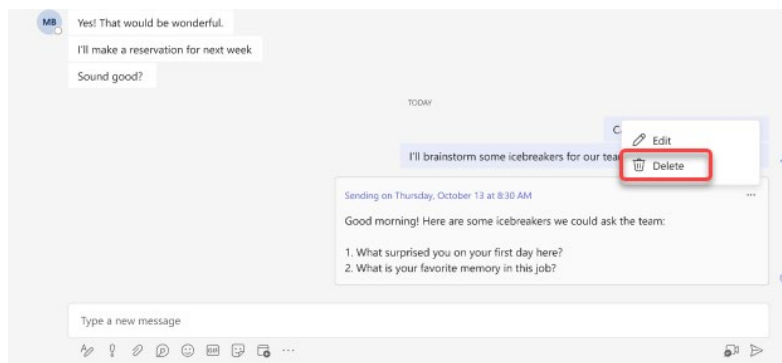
MB

Yes! That would be wonderful.

I'll make a reservation for next week

Sound good?

TODAY

C

I'll brainstorm some icebreakers for our tea

Edit

Delete

Sending on Thursday, October 13 at 8:30 AM

...

Good morning! Here are some icebreakers we could ask the team:

1. What surprised you on your first day here?
2. What is your favorite memory in this job?

Type a new message

GIF

...